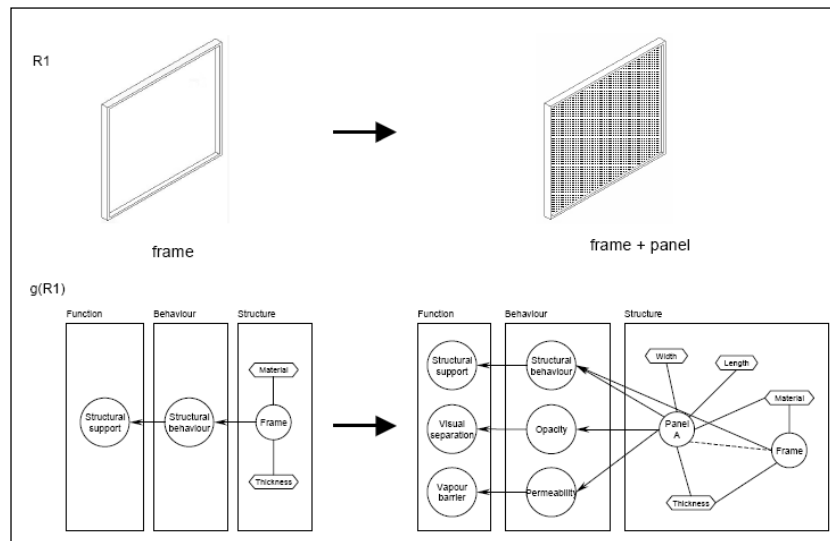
R1

frame

frame + panel

g(R1)

Function

Behaviour

Structure

Structural support

Structural behaviour

Material

Frame

Thickness

Function

Behaviour

Structure

Structural support

Structural behaviour

Width

Length

Material

Visual separation

Opacity

Panel A

Frame

Vapour barrier

Permeability

Thickness